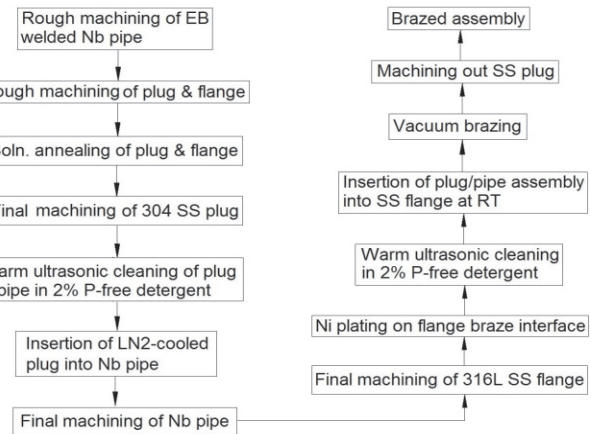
Rough machining of EB welded Nb pipe

ough machining of plug & flange

oln. annealing of plug & flange

inal machining of 304 SS plug

arm ultrasonic cleaning of plug pipe in 2% P-free detergent

Insertion of LN2-cooled plug into Nb pipe

Final machining of Nb pipe

Final machining of 316L SS flange

Ni plating on flange braze interface

Warm ultrasonic cleaning in 2% P-free detergent

Insertion of plug/pipe assembly into SS flange at RT

Vacuum brazing

Machining out SS plug

Brazed assembly